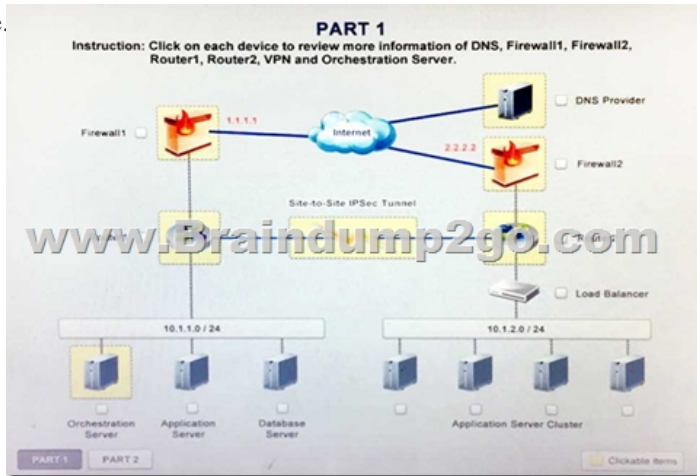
PART 1

Instruction: Click on each device to review more information of DNS, Firewall1, Firewall2, Router1, Router2, VPN and Orchestration Server.

Firewall1

1.1.1.1

Internet

DNS Provider

2.2.2.2

Firewall2

Site-to-Site IPSec Tunnel

www.Braindump2go.com

Load Balancer

10.1.1.0 / 24

10.1.2.0 / 24

Orchestration Server

Application Server

Database Server

Application Server Cluster

PART 1

PART 2

Clickable items